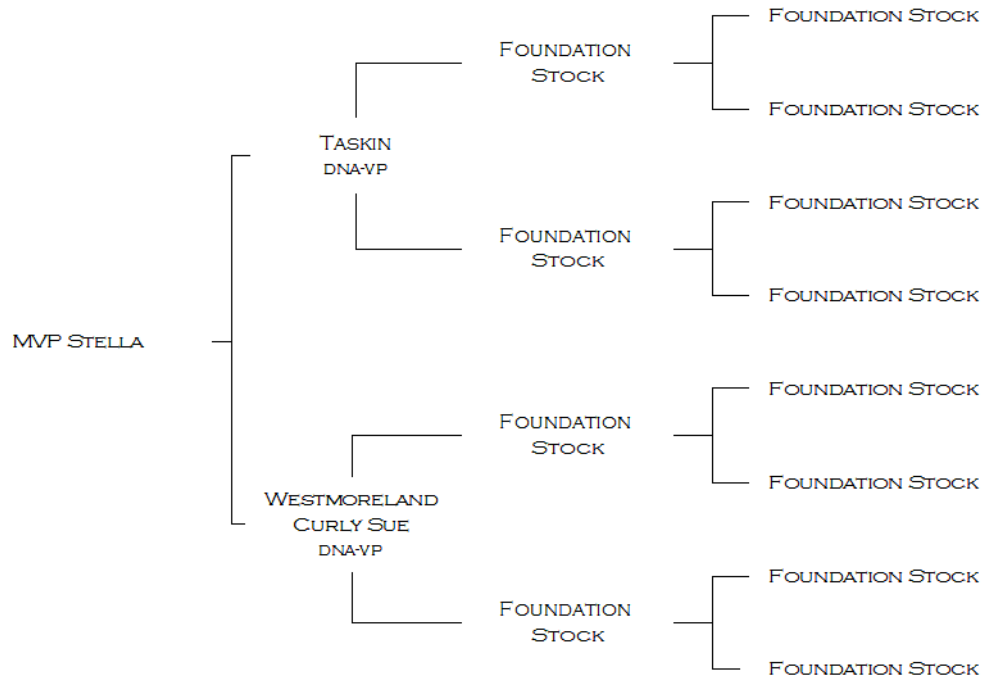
MVP Stella

Taskin
DNA-VP

Foundation Stock

Foundation Stock

Foundation Stock

Foundation Stock

Foundation Stock

Foundation Stock

Westmoreland Curly Sue
DNA-VP

Foundation Stock

Foundation Stock

Foundation Stock

Foundation Stock

Foundation Stock

Foundation Stock